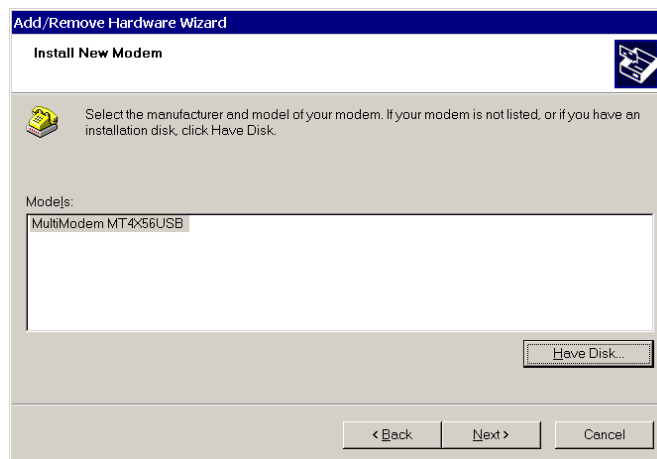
Add/Remove Hardware Wizard

Install New Modem

Select the manufacturer and model of your modem. If your modem is not listed, or if you have an installation disk, click Have Disk.

Models:

MultiModem MT4X56USB

Have Disk...

< Back

Next >

Cancel